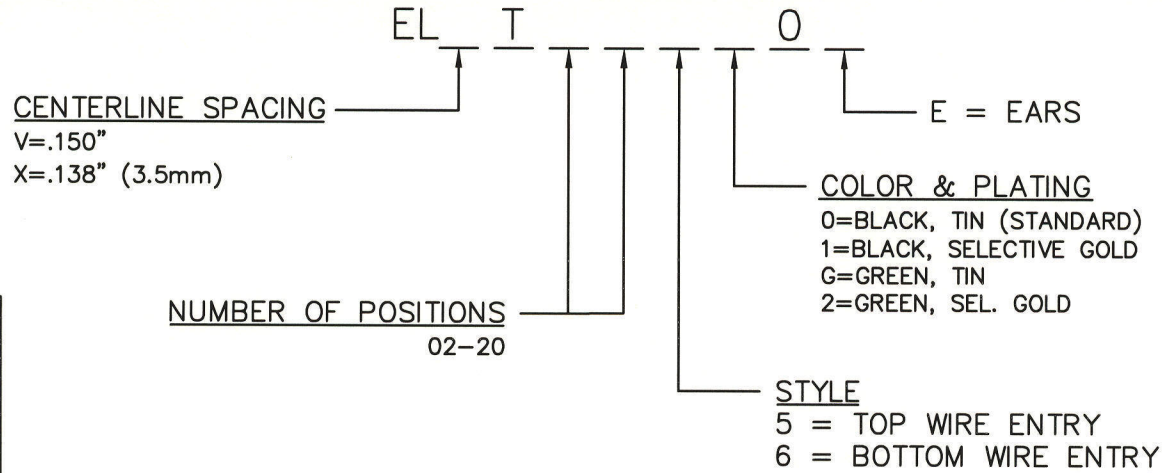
EL_ T _ _ _ _ 0 _

CENTERLINE SPACING
V=.150"
X=.138" (3.5mm)

E = EARS

COLOR & PLATING
0=BLACK, TIN (STANDARD)
1=BLACK, SELECTIVE GOLD
G=GREEN, TIN
2=GREEN, SEL. GOLD

NUMBER OF POSITIONS
02–20

STYLE
5 = TOP WIRE ENTRY
6 = BOTTOM WIRE ENTRY